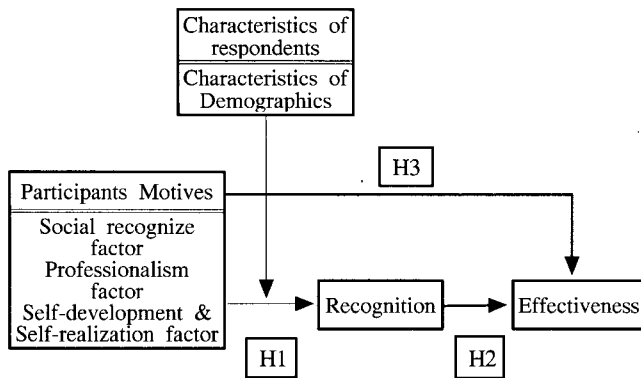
Characteristics of respondents

Characteristics of Demographics

H3

Participants Motives

Social recognize factor
Professionalism factor
Self-development & Self-realization factor

Recognition

Effectiveness

H1

H2